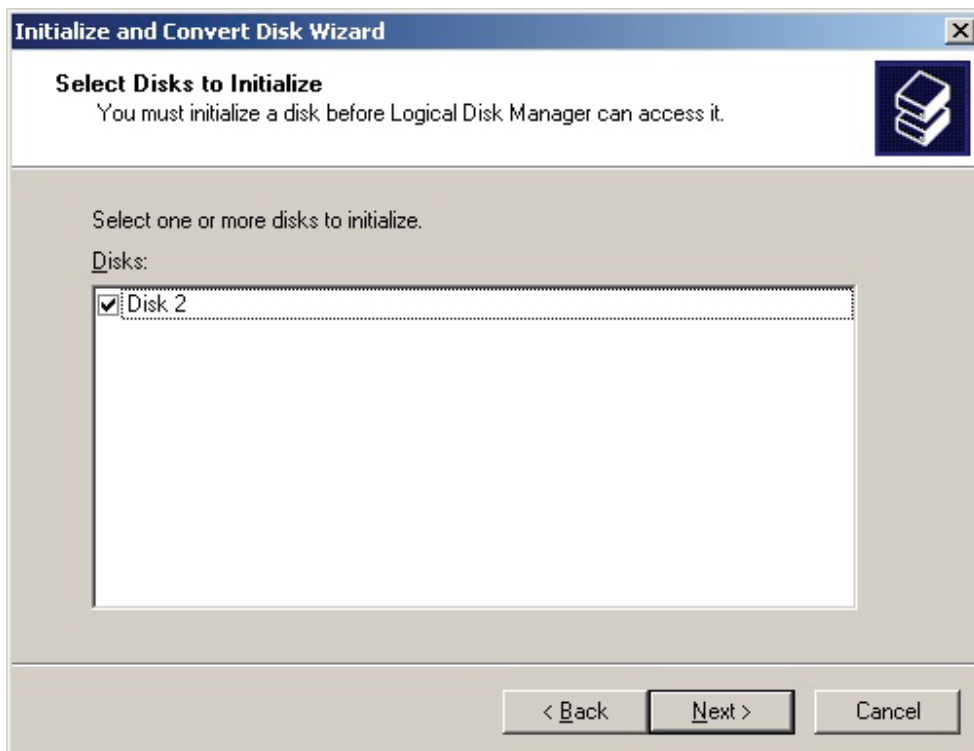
Initialize and Convert Disk Wizard

Select Disks to Initialize
You must initialize a disk before Logical Disk Manager can access it.

Select one or more disks to initialize.

Disks:

Disk 2

< Back
Next >
Cancel